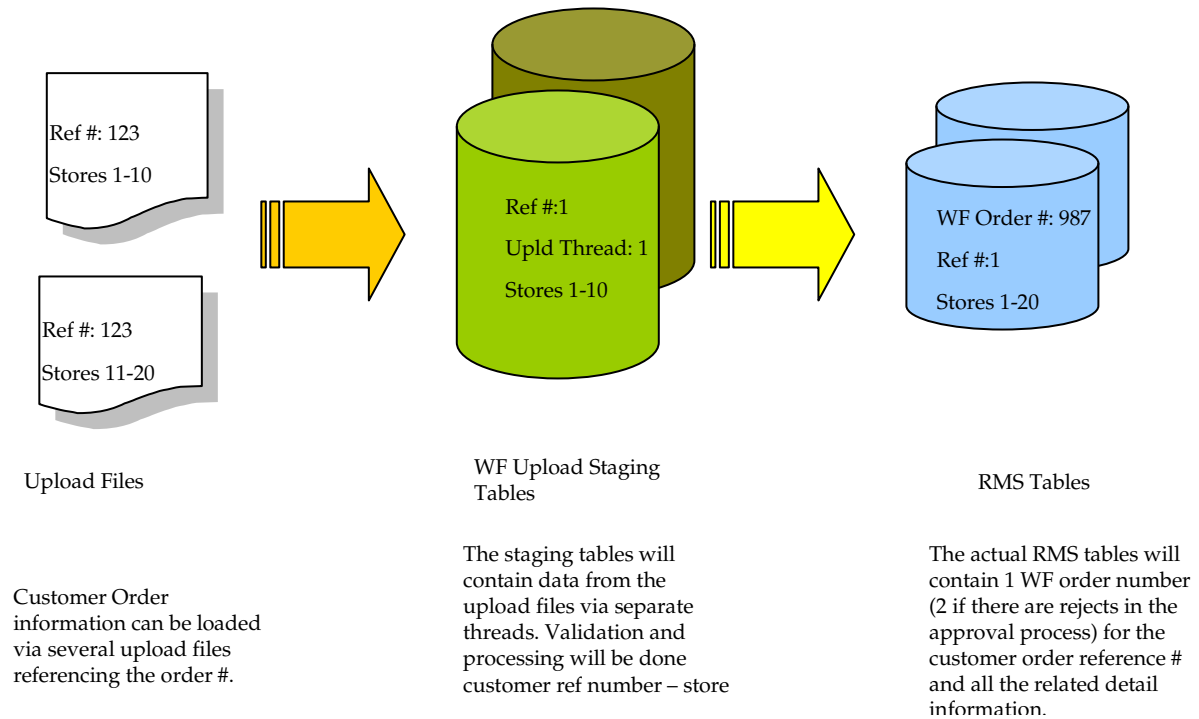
Ref #: 123

Stores 1-10

Ref #: 123

Stores 11-20

Upload Files

Customer Order information can be loaded via several upload files referencing the order #.

Ref #:1

Upld Thread: 1

Stores 1-10

WF Upload Staging Tables

The staging tables will contain data from the upload files via separate threads. Validation and processing will be done customer ref number – store

WF Order #: 987

Ref #:1

Stores 1-20

RMS Tables

The actual RMS tables will contain 1 WF order number (2 if there are rejects in the approval process) for the customer order reference # and all the related detail information.